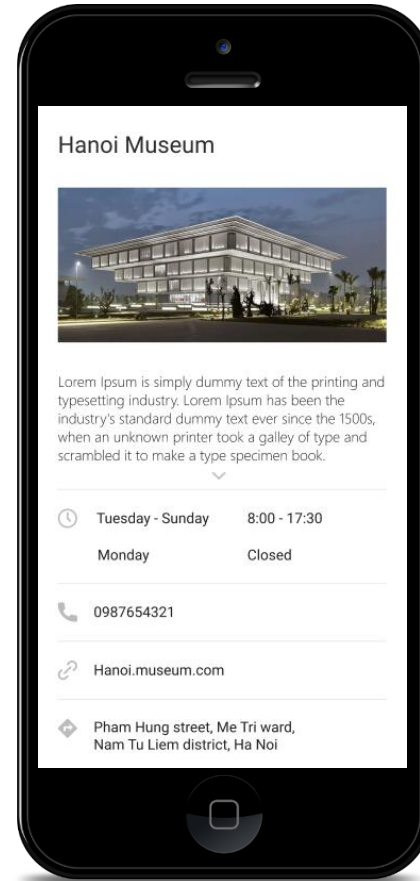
Hanoi Museum

Lorem Ipsum is simply dummy text of the printing and typesetting industry. Lorem Ipsum has been the industry's standard dummy text ever since the 1500s, when an unknown printer took a galley of type and scrambled it to make a type specimen book.

| Tuesday - Sunday | 8:00 - 17:30 |
|---|---|
| Monday | Closed |

0987654321

Hanoi.museum.com

Pham Hung street, Me Tri ward, Nam Tu Liem district, Ha Noi